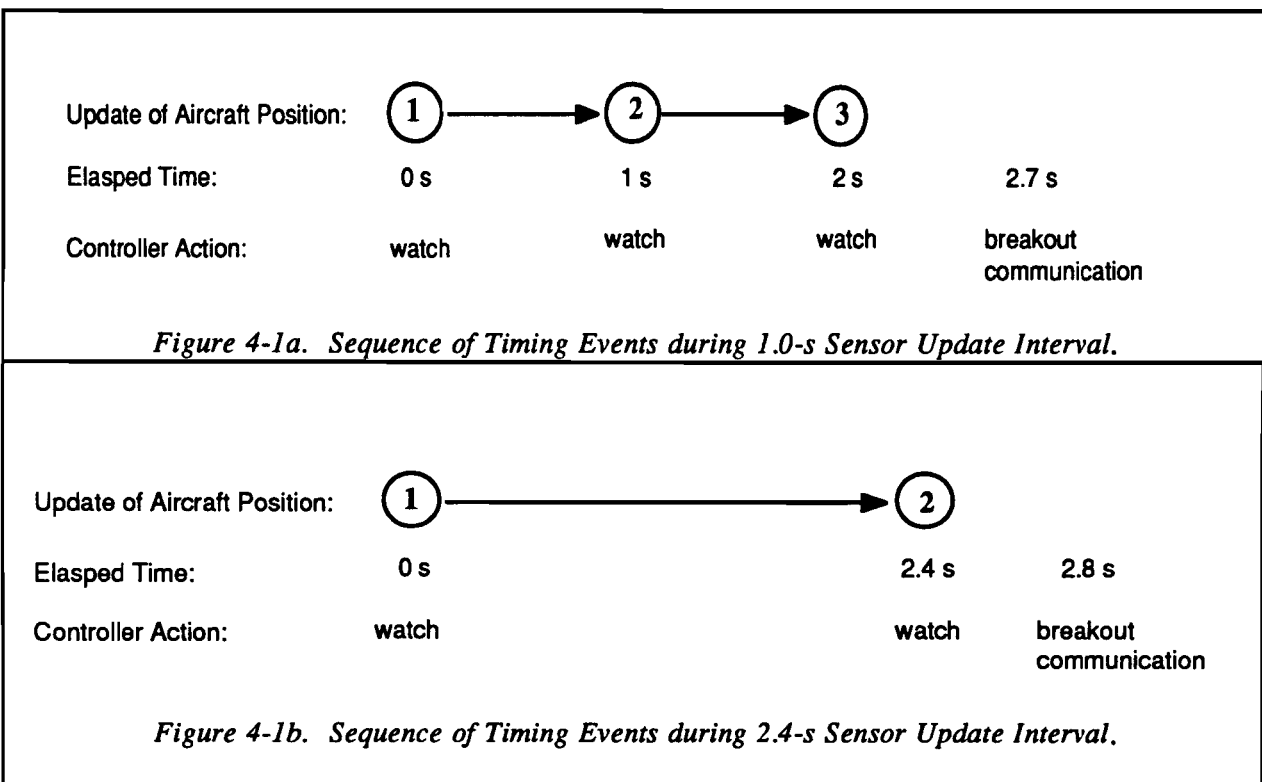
Update of Aircraft Position: 1 2 3

Elasped Time: 0 s 1 s 2 s 2.7 s

Controller Action: watch watch watch breakout communication

Figure 4-1a. Sequence of Timing Events during 1.0-s Sensor Update Interval.

Update of Aircraft Position: 1 2

Elasped Time: 0 s 2.4 s 2.8 s

Controller Action: watch watch breakout communication

Figure 4-1b. Sequence of Timing Events during 2.4-s Sensor Update Interval.